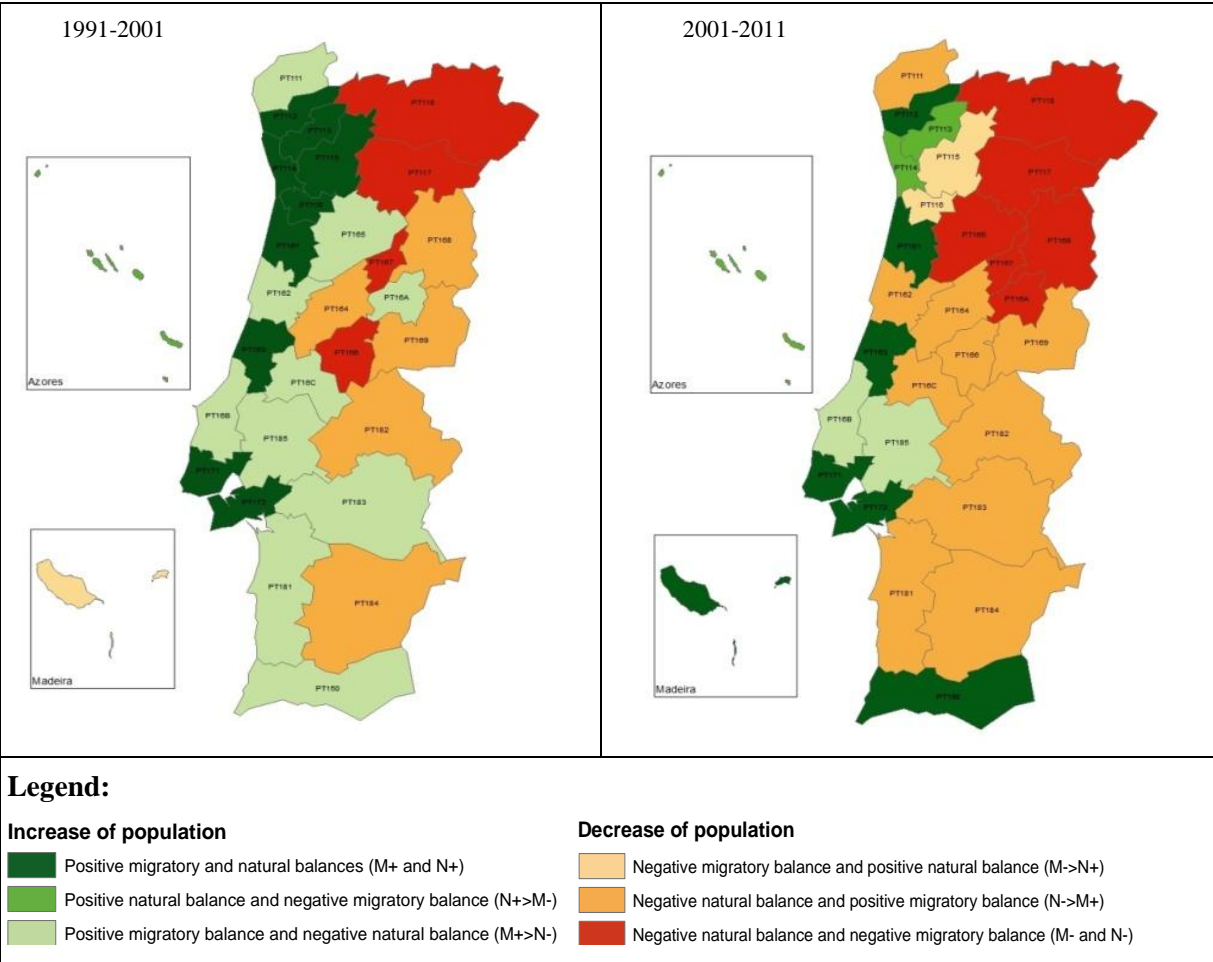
1991-2001

PT111

PT112

PT113

PT118

PT115

PT117

PT114

PT116

PT161

PT165

PT168

PT167

PT162

PT164

PT16A

PT169

PT163

PT166

PT16C

PT16B

PT185

PT182

PT171

PT172

PT183

PT181

PT184

PT150

Azores

Madeira

2001-2011

PT111

PT112

PT113

PT118

PT115

PT114

PT117

PT116

PT161

PT165

PT168

PT167

PT16A

PT162

PT164

PT166

PT169

PT163

PT16C

PT16B

PT185

PT182

PT171

PT172

PT183

PT181

PT184

PT150

Azores

Madeira

Legend:

Increase of population

Positive migratory and natural balances (M+ and N+)

Positive natural balance and negative migratory balance (N+>M-)

Positive migratory balance and negative natural balance (M+>N-)

Decrease of population

Negative migratory balance and positive natural balance (M->N+)

Negative natural balance and positive migratory balance (N->M+)

Negative natural balance and negative migratory balance (M- and N-)